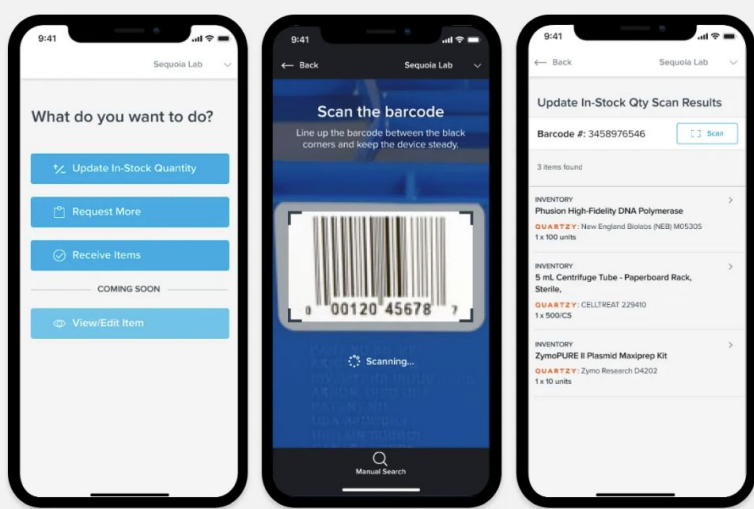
9:41

Sequoia Lab

What do you want to do?

Update In-Stock Quantity

Request More

Receive Items

COMING SOON

View/Edit Item

9:41

Back

Sequoia Lab

Scan the barcode

Line up the barcode between the black corners and keep the device steady.

0 00120 45678 7

Scanning...

Manual Search

9:41

Back

Sequoia Lab

Update In-Stock Qty Scan Results

Barcode #: 3458976546

Scan

3 items found

INVENTORY
Phusion High-Fidelity DNA Polymerase
QUARTZY: New England Biolabs (NEB) M0530S
1 x 100 units

INVENTORY
5 mL Centrifuge Tube - Paperboard Rack, Sterile,
QUARTZY: CELLTREAT 229410
1 x 500/CS

INVENTORY
ZymoPURE II Plasmid Maxiprep Kit
QUARTZY: Zymo Research D4202
1 x 10 units